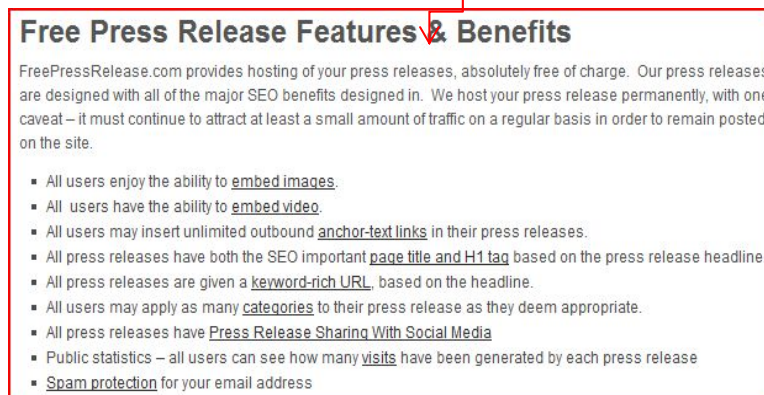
Free Press Release Features & Benefits

FreePressRelease.com provides hosting of your press releases, absolutely free of charge. Our press releases are designed with all of the major SEO benefits designed in. We host your press release permanently, with one caveat – it must continue to attract at least a small amount of traffic on a regular basis in order to remain posted on the site.

- All users enjoy the ability to embed images.
- All users have the ability to embed video.
- All users may insert unlimited outbound anchor-text links in their press releases.
- All press releases have both the SEO important page title and H1 tag based on the press release headline
- All press releases are given a keyword-rich URL, based on the headline.
- All users may apply as many categories to their press release as they deem appropriate.
- All press releases have Press Release Sharing With Social Media
- Public statistics – all users can see how many visits have been generated by each press release
- Spam protection for your email address